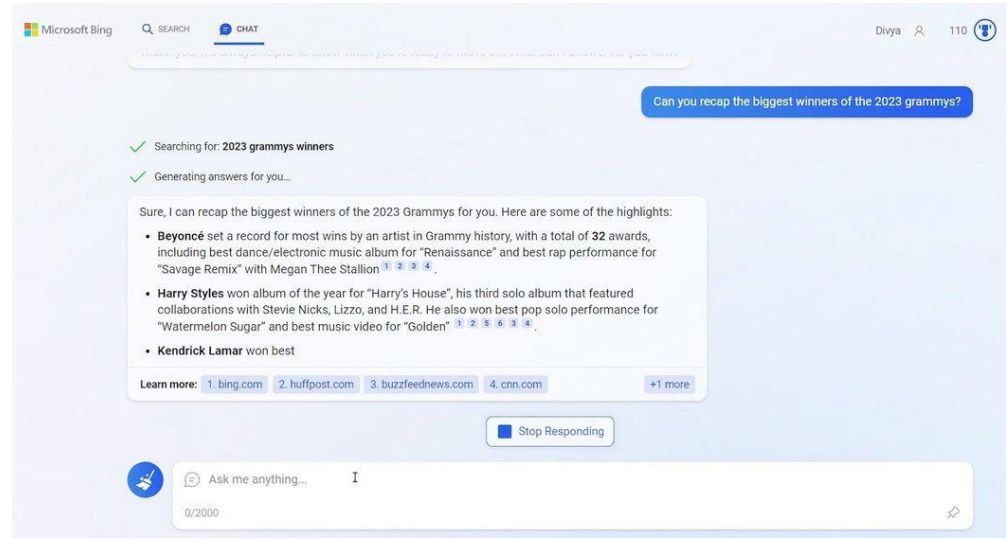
Microsoft Bing SEARCH CHAT Divya 110

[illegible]

Can you recap the biggest winners of the 2023 grammys?

Searching for: **2023 grammys winners**

Generating answers for you...

Sure, I can recap the biggest winners of the 2023 Grammys for you. Here are some of the highlights:

- **Beyoncé** set a record for most wins by an artist in Grammy history, with a total of **32** awards, including best dance/electronic music album for "Renaissance" and best rap performance for "Savage Remix" with Megan Thee Stallion 1 2 3 4.
- **Harry Styles** won album of the year for "Harry's House", his third solo album that featured collaborations with Stevie Nicks, Lizzo, and H.E.R. He also won best pop solo performance for "Watermelon Sugar" and best music video for "Golden" 1 2 5 6 3 4.
- **Kendrick Lamar** won best

Learn more: 1. bing.com 2. huffpost.com 3. buzzfeednews.com 4. cnn.com +1 more

Stop Responding

Ask me anything...

0/2000